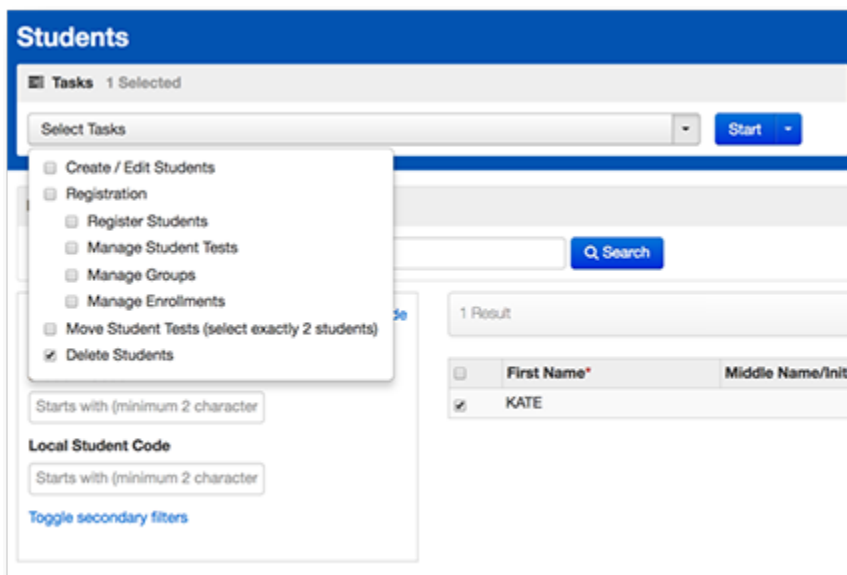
Students

Tasks 1 Selected

Select Tasks

Start

Create / Edit Students
Registration
Register Students
Manage Student Tests
Manage Groups
Manage Enrollments
Move Student Tests (select exactly 2 students)
Delete Students

Search

de

1 Result

| | First Name* | Middle Name/Init |
|---|---|---|
| | KATE | |

Starts with (minimum 2 character

Local Student Code

Starts with (minimum 2 character

Toggle secondary filters